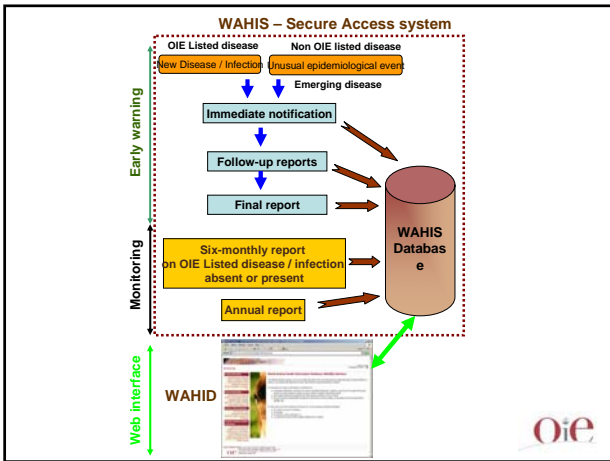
WAHIS – Secure Access system

OIE Listed disease

Non OIE listed disease

New Disease / Infection

Unusual epidemiological event

Emerging disease

Early warning

Immediate notification

Follow-up reports

Final report

WAHIS Databas e

Monitoring

Six-monthly report on OIE Listed disease / infection absent or present

Annual report

Web interface

WAHID

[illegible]

OIE